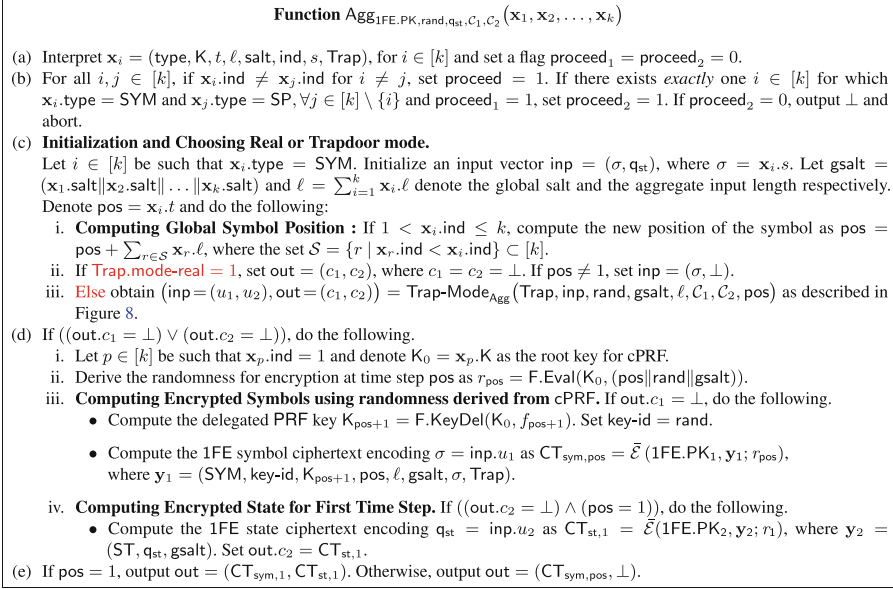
**Function** $\mathsf{Agg}_{\mathsf{1FE.PK},\mathsf{rand},\mathsf{q_{st}},\mathcal{C}_1,\mathcal{C}_2}(\mathbf{x}_1, \mathbf{x}_2, \ldots, \mathbf{x}_k)$

(a) Interpret $\mathbf{x}_i = (\mathsf{type}, \mathsf{K}, t, \ell, \mathsf{salt}, \mathsf{ind}, s, \mathsf{Trap})$, for $i \in [k]$ and set a flag $\mathsf{proceed}_1 = \mathsf{proceed}_2 = 0$.

(b) For all $i, j \in [k]$, if $\mathbf{x}_i.\mathsf{ind} \neq \mathbf{x}_j.\mathsf{ind}$ for $i \neq j$, set $\mathsf{proceed} = 1$. If there exists *exactly* one $i \in [k]$ for which $\mathbf{x}_i.\mathsf{type} = \mathsf{SYM}$ and $\mathbf{x}_j.\mathsf{type} = \mathsf{SP}, \forall j \in [k] \setminus \{i\}$ and $\mathsf{proceed}_1 = 1$, set $\mathsf{proceed}_2 = 1$. If $\mathsf{proceed}_2 = 0$, output $\perp$ and abort.

(c) **Initialization and Choosing Real or Trapdoor mode.**
Let $i \in [k]$ be such that $\mathbf{x}_i.\mathsf{type} = \mathsf{SYM}$. Initialize an input vector $\mathsf{inp} = (\sigma, \mathsf{q_{st}})$, where $\sigma = \mathbf{x}_i.s$. Let $\mathsf{gsalt} = (\mathbf{x}_1.\mathsf{salt} \| \mathbf{x}_2.\mathsf{salt} \| \ldots \| \mathbf{x}_k.\mathsf{salt})$ and $\ell = \sum_{i=1}^{k} \mathbf{x}_i.\ell$ denote the global salt and the aggregate input length respectively. Denote $\mathsf{pos} = \mathbf{x}_i.t$ and do the following:

i. **Computing Global Symbol Position :** If $1 < \mathbf{x}_i.\mathsf{ind} \leq k$, compute the new position of the symbol as $\mathsf{pos} = \mathsf{pos} + \sum_{r \in \mathcal{S}} \mathbf{x}_r.\ell$, where the set $\mathcal{S} = \{r \mid \mathbf{x}_r.\mathsf{ind} < \mathbf{x}_i.\mathsf{ind}\} \subset [k]$.

ii. If $\mathsf{Trap.mode\text{-}real} = 1$, set $\mathsf{out} = (c_1, c_2)$, where $c_1 = c_2 = \perp$. If $\mathsf{pos} \neq 1$, set $\mathsf{inp} = (\sigma, \perp)$.

iii. Else obtain $(\mathsf{inp} = (u_1, u_2), \mathsf{out} = (c_1, c_2)) = \mathsf{Trap\text{-}Mode}_{\mathsf{Agg}}(\mathsf{Trap}, \mathsf{inp}, \mathsf{rand}, \mathsf{gsalt}, \ell, \mathcal{C}_1, \mathcal{C}_2, \mathsf{pos})$ as described in Figure 8.

(d) If $((\mathsf{out}.c_1 = \perp) \vee (\mathsf{out}.c_2 = \perp))$, do the following.

i. Let $p \in [k]$ be such that $\mathbf{x}_p.\mathsf{ind} = 1$ and denote $\mathsf{K}_0 = \mathbf{x}_p.\mathsf{K}$ as the root key for cPRF.

ii. Derive the randomness for encryption at time step pos as $r_{\mathsf{pos}} = \mathsf{F.Eval}(\mathsf{K}_0, (\mathsf{pos} \| \mathsf{rand} \| \mathsf{gsalt}))$.

iii. **Computing Encrypted Symbols using randomness derived from** cPRF. If $\mathsf{out}.c_1 = \perp$, do the following.

• Compute the delegated PRF key $\mathsf{K}_{\mathsf{pos}+1} = \mathsf{F.KeyDel}(\mathsf{K}_0, f_{\mathsf{pos}+1})$. Set $\mathsf{key\text{-}id} = \mathsf{rand}$.

• Compute the 1FE symbol ciphertext encoding $\sigma = \mathsf{inp}.u_1$ as $\mathsf{CT}_{\mathsf{sym},\mathsf{pos}} = \bar{\mathcal{E}}(\mathsf{1FE.PK}_1, \mathbf{y}_1; r_{\mathsf{pos}})$, where $\mathbf{y}_1 = (\mathsf{SYM}, \mathsf{key\text{-}id}, \mathsf{K}_{\mathsf{pos}+1}, \mathsf{pos}, \ell, \mathsf{gsalt}, \sigma, \mathsf{Trap})$.

iv. **Computing Encrypted State for First Time Step.** If $((\mathsf{out}.c_2 = \perp) \wedge (\mathsf{pos} = 1))$, do the following.

• Compute the 1FE state ciphertext encoding $\mathsf{q_{st}} = \mathsf{inp}.u_2$ as $\mathsf{CT}_{\mathsf{st},1} = \bar{\mathcal{E}}(\mathsf{1FE.PK}_2, \mathbf{y}_2; r_1)$, where $\mathbf{y}_2 = (\mathsf{ST}, \mathsf{q_{st}}, \mathsf{gsalt})$. Set $\mathsf{out}.c_2 = \mathsf{CT}_{\mathsf{st},1}$.

(e) If $\mathsf{pos} = 1$, output $\mathsf{out} = (\mathsf{CT}_{\mathsf{sym},1}, \mathsf{CT}_{\mathsf{st},1})$. Otherwise, output $\mathsf{out} = (\mathsf{CT}_{\mathsf{sym},\mathsf{pos}}, \perp)$.